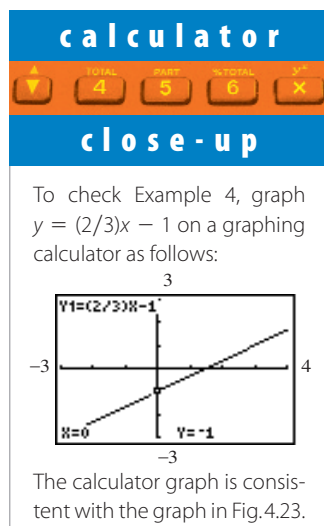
calculator

TOTAL PART %TOTAL $y^x$

4 5 6 ×

close-up

To check Example 4, graph $y = (2/3)x - 1$ on a graphing calculator as follows:

3

Y1=(2/3)X-1

−3

4

X=0 Y=-1

−3

The calculator graph is consistent with the graph in Fig.4.23.